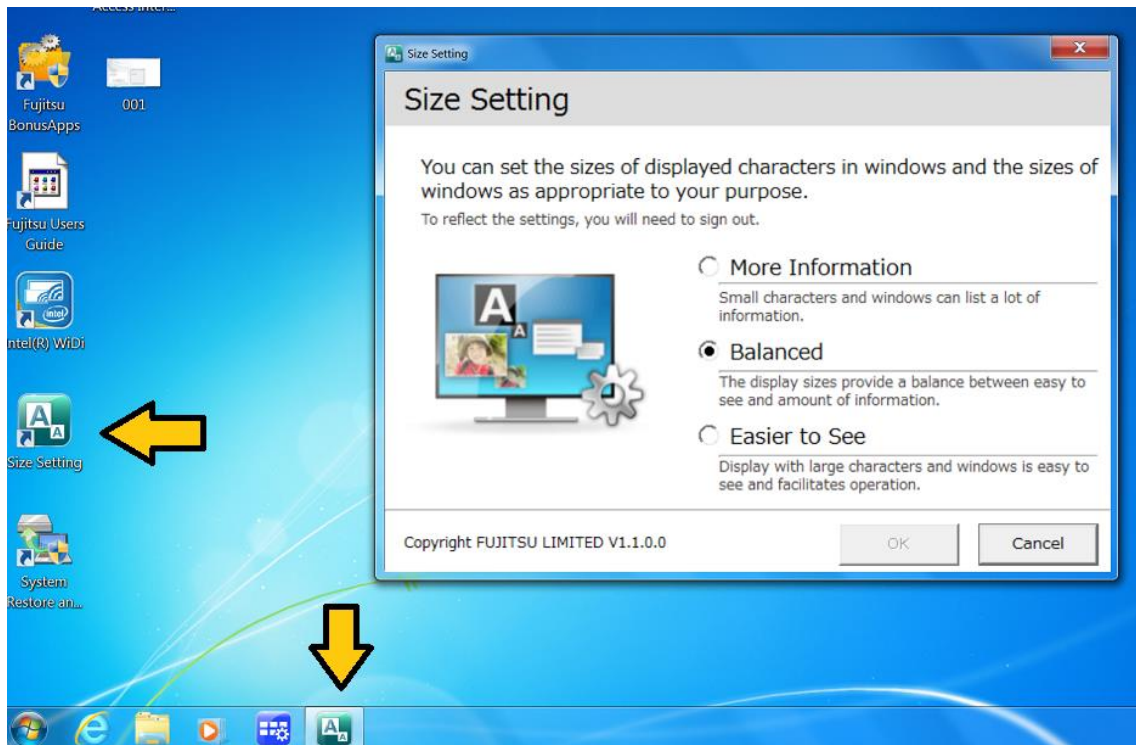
Access Inter...

Fujitsu BonusApps

001

Fujitsu Users Guide

Intel(R) WiDi

Size Setting

System Restore an...

Size Setting

Size Setting

You can set the sizes of displayed characters in windows and the sizes of windows as appropriate to your purpose.

To reflect the settings, you will need to sign out.

More Information

Small characters and windows can list a lot of information.

Balanced

The display sizes provide a balance between easy to see and amount of information.

Easier to See

Display with large characters and windows is easy to see and facilitates operation.

Copyright FUJITSU LIMITED V1.1.0.0

OK

Cancel